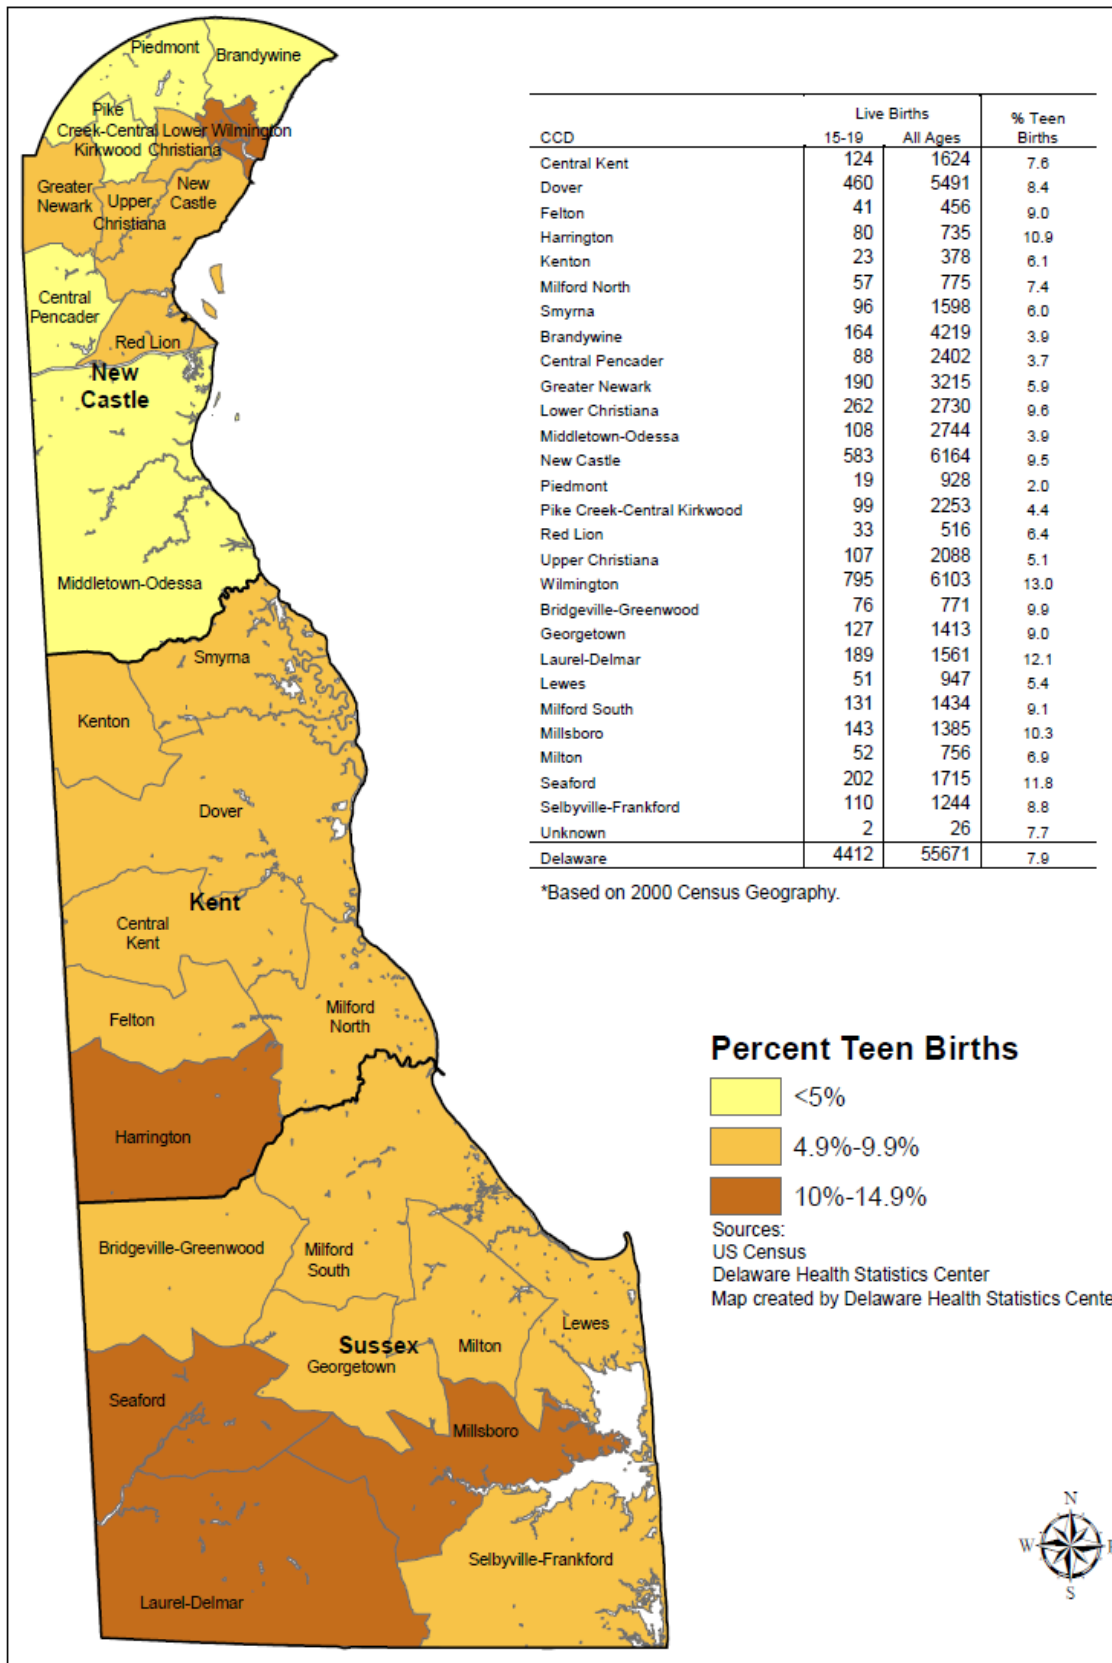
Piedmont
Brandywine
Pike Creek-Central Kirkwood
Lower Christiana
Wilmington
Greater Newark
Upper Christiana
New Castle
Central Pencader
Red Lion
New Castle
Middletown-Odessa
Smyrna
Kenton
Dover
Kent
Central Kent
Felton
Milford North
Harrington
Bridgeville-Greenwood
Milford South
Sussex
Georgetown
Milton
Lewes
Seaford
Millsboro
Selbyville-Frankford
Laurel-Delmar

| CCD | Live Births 15-19 | Live Births All Ages | % Teen Births |
|---|---|---|---|
| Central Kent | 124 | 1624 | 7.6 |
| Dover | 460 | 5491 | 8.4 |
| Felton | 41 | 456 | 9.0 |
| Harrington | 80 | 735 | 10.9 |
| Kenton | 23 | 378 | 6.1 |
| Milford North | 57 | 775 | 7.4 |
| Smyrna | 96 | 1598 | 6.0 |
| Brandywine | 164 | 4219 | 3.9 |
| Central Pencader | 88 | 2402 | 3.7 |
| Greater Newark | 190 | 3215 | 5.9 |
| Lower Christiana | 262 | 2730 | 9.6 |
| Middletown-Odessa | 108 | 2744 | 3.9 |
| New Castle | 583 | 6164 | 9.5 |
| Piedmont | 19 | 928 | 2.0 |
| Pike Creek-Central Kirkwood | 99 | 2253 | 4.4 |
| Red Lion | 33 | 516 | 6.4 |
| Upper Christiana | 107 | 2088 | 5.1 |
| Wilmington | 795 | 6103 | 13.0 |
| Bridgeville-Greenwood | 76 | 771 | 9.9 |
| Georgetown | 127 | 1413 | 9.0 |
| Laurel-Delmar | 189 | 1561 | 12.1 |
| Lewes | 51 | 947 | 5.4 |
| Milford South | 131 | 1434 | 9.1 |
| Millsboro | 143 | 1385 | 10.3 |
| Milton | 52 | 756 | 6.9 |
| Seaford | 202 | 1715 | 11.8 |
| Selbyville-Frankford | 110 | 1244 | 8.8 |
| Unknown | 2 | 26 | 7.7 |
| Delaware | 4412 | 55671 | 7.9 |

*Based on 2000 Census Geography.

Percent Teen Births
<5%
4.9%-9.9%
10%-14.9%
Sources:
US Census
Delaware Health Statistics Center
Map created by Delaware Health Statistics Cente

N
W
S